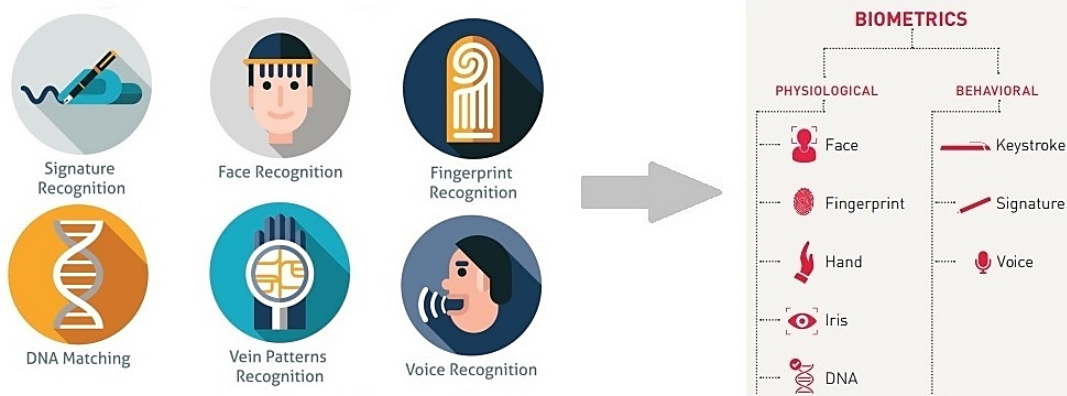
Signature Recognition

Face Recognition

Fingerprint Recognition

DNA Matching

Vein Patterns Recognition

Voice Recognition

BIOMETRICS

PHYSIOLOGICAL

Face

Fingerprint

Hand

Iris

DNA

BEHAVIORAL

Keystroke

Signature

Voice